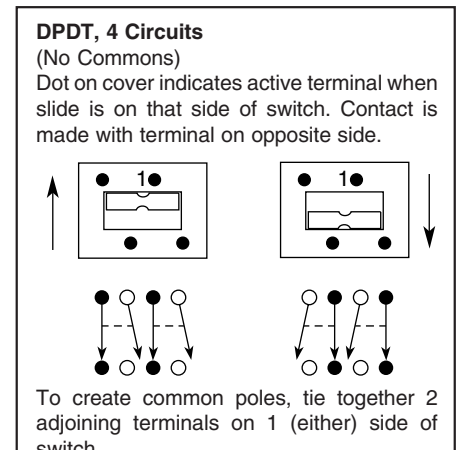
DPDT, 4 Circuits
(No Commons)
Dot on cover indicates active terminal when slide is on that side of switch. Contact is made with terminal on opposite side.

1

1

To create common poles, tie together 2 adjoining terminals on 1 (either) side of switch.